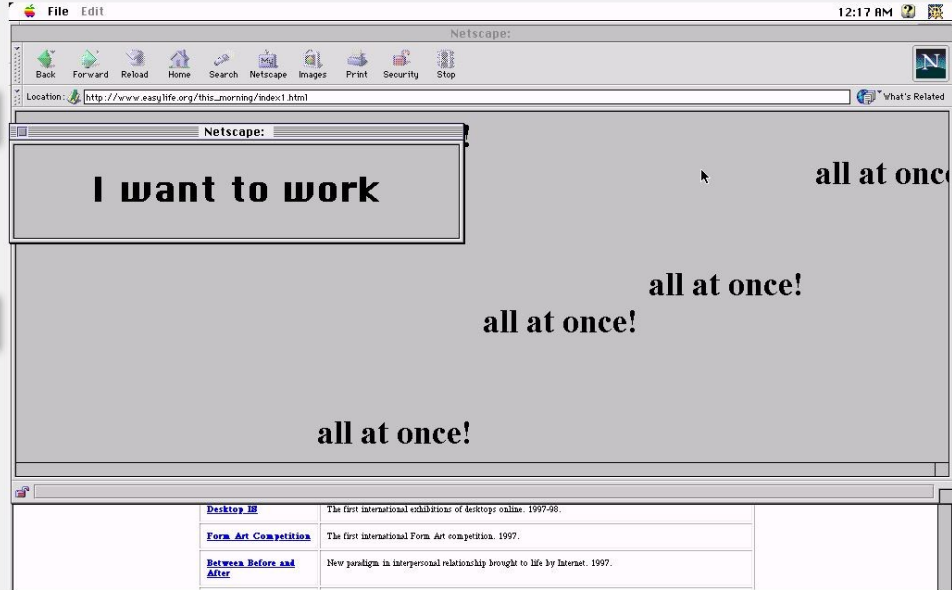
File Edit

12:17 AM

Netscape:

Back Forward Reload Home Search Netscape Images Print Security Stop

N

Location: http://www.easylife.org/this_morning/index1.html

What's Related

Netscape:

I want to work

all at onc

all at once!

all at once!

all at once!

| Desktop IS | The first international exhibitions of desktops online. 1997-98. |
|---|---|
| Form Art Competition | The first international Form Art competition. 1997. |
| Between Before and After | New paradigm in interpersonal relationship brought to life by Internet. 1997. |